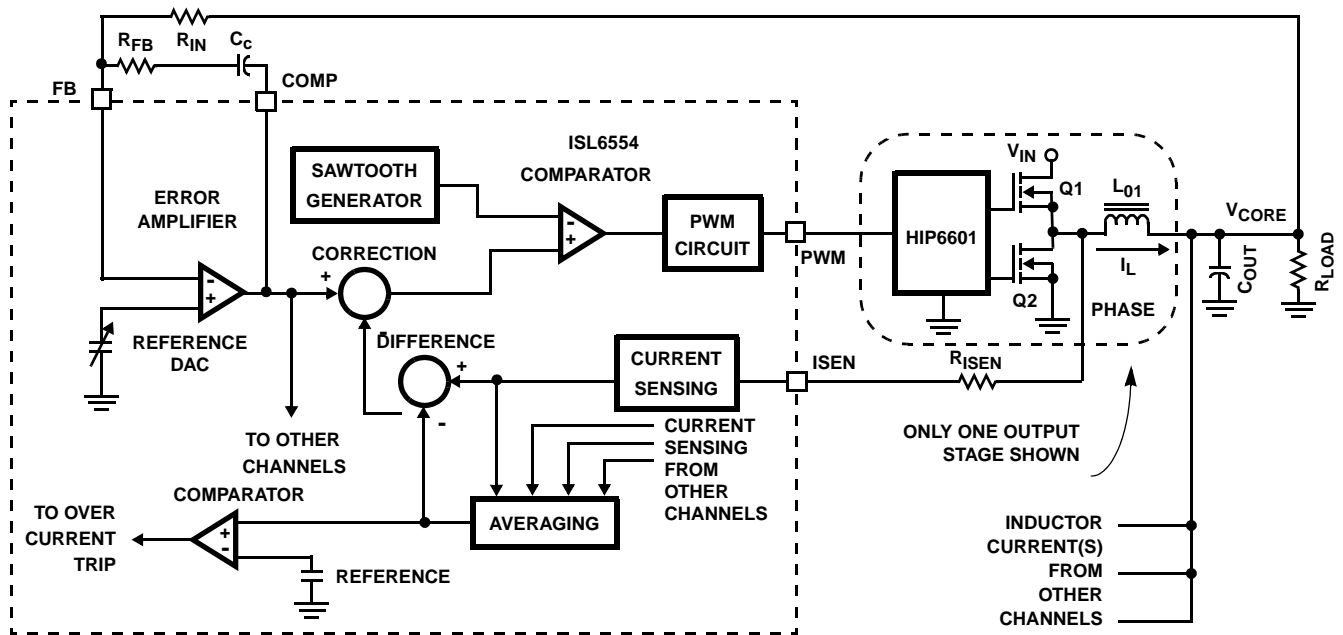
$R_{FB}$
$R_{IN}$
$C_C$
FB
COMP
ISL6554
SAWTOOTH GENERATOR
COMPARATOR
ERROR AMPLIFIER
PWM CIRCUIT
CORRECTION
+
-
+
-
+
PWM
$V_{IN}$
Q1
$L_{01}$
$V_{CORE}$
HIP6601
$I_L$
$C_{OUT}$
$R_{LOAD}$
Q2
PHASE
REFERENCE DAC
-
DIFFERENCE
+
CURRENT SENSING
ISEN
$R_{ISEN}$
-
TO OTHER CHANNELS
CURRENT SENSING FROM OTHER CHANNELS
ONLY ONE OUTPUT STAGE SHOWN
COMPARATOR
TO OVER CURRENT TRIP
+
-
AVERAGING
REFERENCE
INDUCTOR CURRENT(S) FROM OTHER CHANNELS